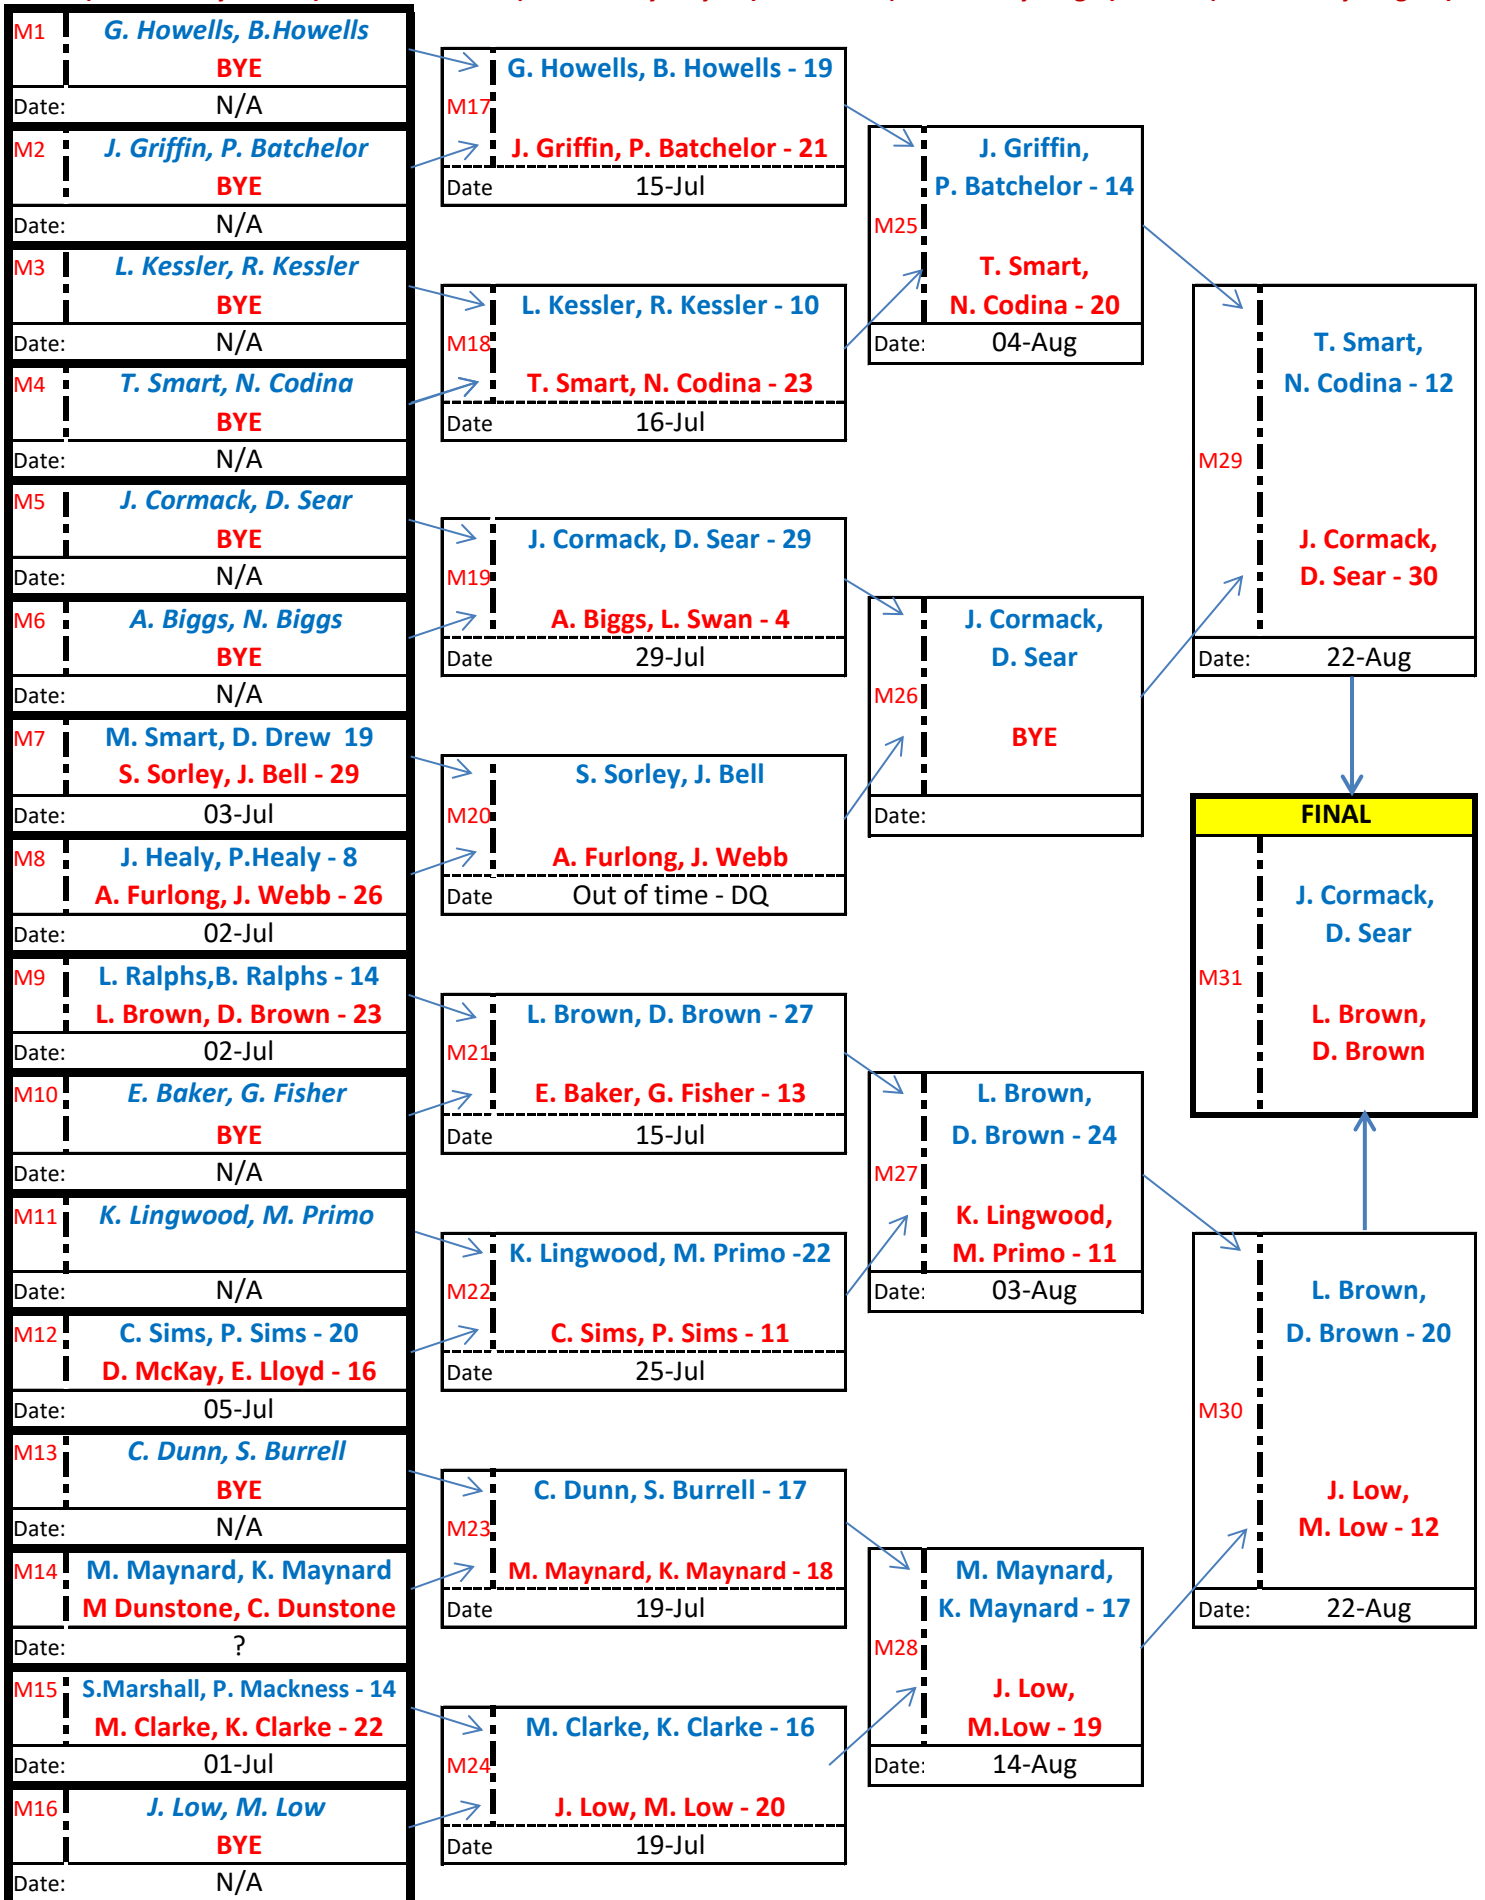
M1 G. Howells, B.Howells
BYE
Date: N/A

M2 J. Griffin, P. Batchelor
BYE
Date: N/A

M3 L. Kessler, R. Kessler
BYE
Date: N/A

M4 T. Smart, N. Codina
BYE
Date: N/A

M5 J. Cormack, D. Sear
BYE
Date: N/A

M6 A. Biggs, N. Biggs
BYE
Date: N/A

M7 M. Smart, D. Drew 19
S. Sorley, J. Bell - 29
Date: 03-Jul

M8 J. Healy, P.Healy - 8
A. Furlong, J. Webb - 26
Date: 02-Jul

M9 L. Ralphs,B. Ralphs - 14
L. Brown, D. Brown - 23
Date: 02-Jul

M10 E. Baker, G. Fisher
BYE
Date: N/A

M11 K. Lingwood, M. Primo
Date: N/A

M12 C. Sims, P. Sims - 20
D. McKay, E. Lloyd - 16
Date: 05-Jul

M13 C. Dunn, S. Burrell
BYE
Date: N/A

M14 M. Maynard, K. Maynard
M Dunstone, C. Dunstone
Date: ?

M15 S.Marshall, P. Mackness - 14
M. Clarke, K. Clarke - 22
Date: 01-Jul

M16 J. Low, M. Low
BYE
Date: N/A

M17 G. Howells, B. Howells - 19
J. Griffin, P. Batchelor - 21
Date 15-Jul

M18 L. Kessler, R. Kessler - 10
T. Smart, N. Codina - 23
Date 16-Jul

M19 J. Cormack, D. Sear - 29
A. Biggs, L. Swan - 4
Date 29-Jul

M20 S. Sorley, J. Bell
A. Furlong, J. Webb
Date Out of time - DQ

M21 L. Brown, D. Brown - 27
E. Baker, G. Fisher - 13
Date 15-Jul

M22 K. Lingwood, M. Primo -22
C. Sims, P. Sims - 11
Date 25-Jul

M23 C. Dunn, S. Burrell - 17
M. Maynard, K. Maynard - 18
Date 19-Jul

M24 M. Clarke, K. Clarke - 16
J. Low, M. Low - 20
Date 19-Jul

M25 J. Griffin, P. Batchelor - 14
T. Smart, N. Codina - 20
Date: 04-Aug

M26 J. Cormack, D. Sear
BYE
Date:

M27 L. Brown, D. Brown - 24
K. Lingwood, M. Primo - 11
Date: 03-Aug

M28 M. Maynard, K. Maynard - 17
J. Low, M.Low - 19
Date: 14-Aug

M29 T. Smart, N. Codina - 12
J. Cormack, D. Sear - 30
Date: 22-Aug

FINAL
M31 J. Cormack, D. Sear
L. Brown, D. Brown

M30 L. Brown, D. Brown - 20
J. Low, M. Low - 12
Date: 22-Aug